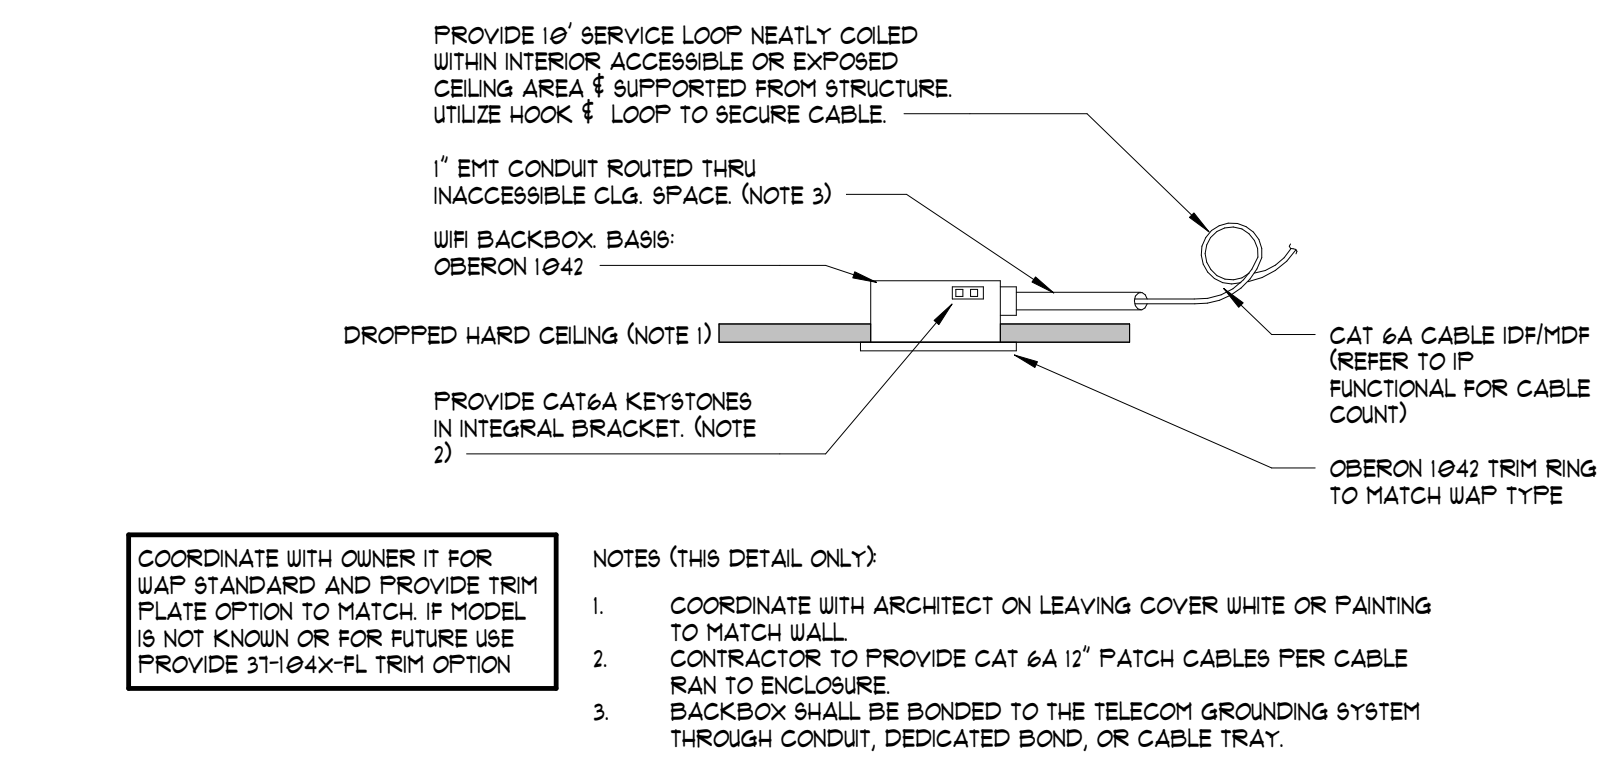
PROVIDE 10' SERVICE LOOP NEATLY COILED WITHIN INTERIOR ACCESSIBLE OR EXPOSED CEILING AREA & SUPPORTED FROM STRUCTURE. UTILIZE HOOK & LOOP TO SECURE CABLE.

1" EMT CONDUIT ROUTED THRU INACCESSIBLE CLG. SPACE. (NOTE 3)

WIFI BACKBOX. BASIS: OBERON 1042

DROPPED HARD CEILING (NOTE 1)

CAT 6A CABLE IDF/MDF (REFER TO IP FUNCTIONAL FOR CABLE COUNT)

PROVIDE CAT6A KEYSTONES IN INTEGRAL BRACKET. (NOTE 2)

OBERON 1042 TRIM RING TO MATCH WAP TYPE

COORDINATE WITH OWNER IT FOR WAP STANDARD AND PROVIDE TRIM PLATE OPTION TO MATCH. IF MODEL IS NOT KNOWN OR FOR FUTURE USE PROVIDE 37-104X-FL TRIM OPTION

NOTES (THIS DETAIL ONLY):

1. COORDINATE WITH ARCHITECT ON LEAVING COVER WHITE OR PAINTING TO MATCH WALL.
2. CONTRACTOR TO PROVIDE CAT 6A 12" PATCH CABLES PER CABLE RAN TO ENCLOSURE.
3. BACKBOX SHALL BE BONDED TO THE TELECOM GROUNDING SYSTEM THROUGH CONDUIT, DEDICATED BOND, OR CABLE TRAY.